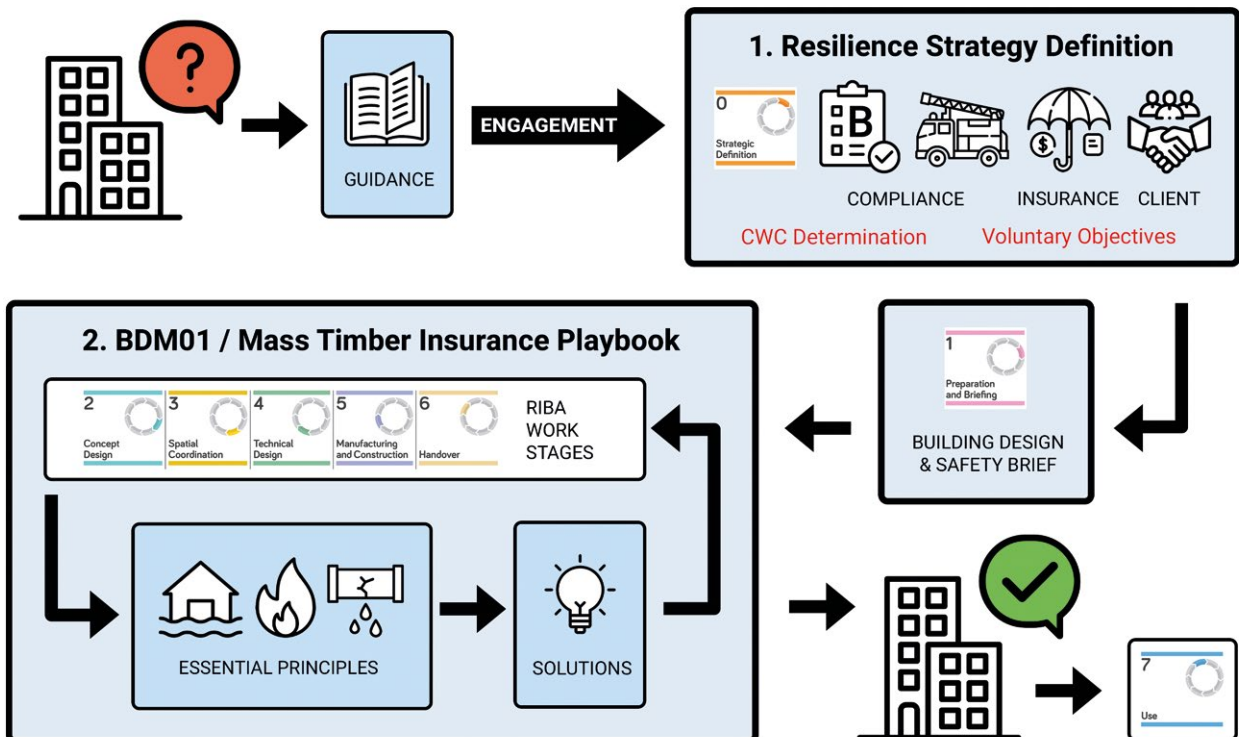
GUIDANCE

ENGAGEMENT

1. Resilience Strategy Definition

0
Strategic Definition

B

COMPLIANCE

INSURANCE

CLIENT

CWC Determination

Voluntary Objectives

2. BDM01 / Mass Timber Insurance Playbook

2
Concept Design

3
Spatial Coordination

4
Technical Design

5
Manufacturing and Construction

6
Handover

RIBA WORK STAGES

1
Preparation and Briefing

BUILDING DESIGN & SAFETY BRIEF

ESSENTIAL PRINCIPLES

SOLUTIONS

7
Use